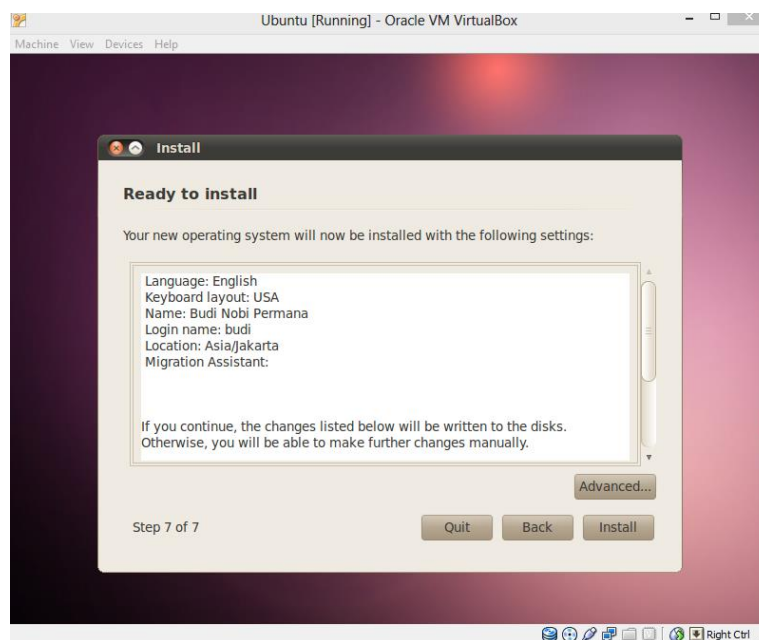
Ubuntu [Running] - Oracle VM VirtualBox

Machine View Devices Help

Install

Ready to install

Your new operating system will now be installed with the following settings:

Language: English
Keyboard layout: USA
Name: Budi Nobi Permana
Login name: budi
Location: Asia/Jakarta
Migration Assistant:

If you continue, the changes listed below will be written to the disks. Otherwise, you will be able to make further changes manually.

Advanced...

Step 7 of 7

Quit

Back

Install

Right Ctrl